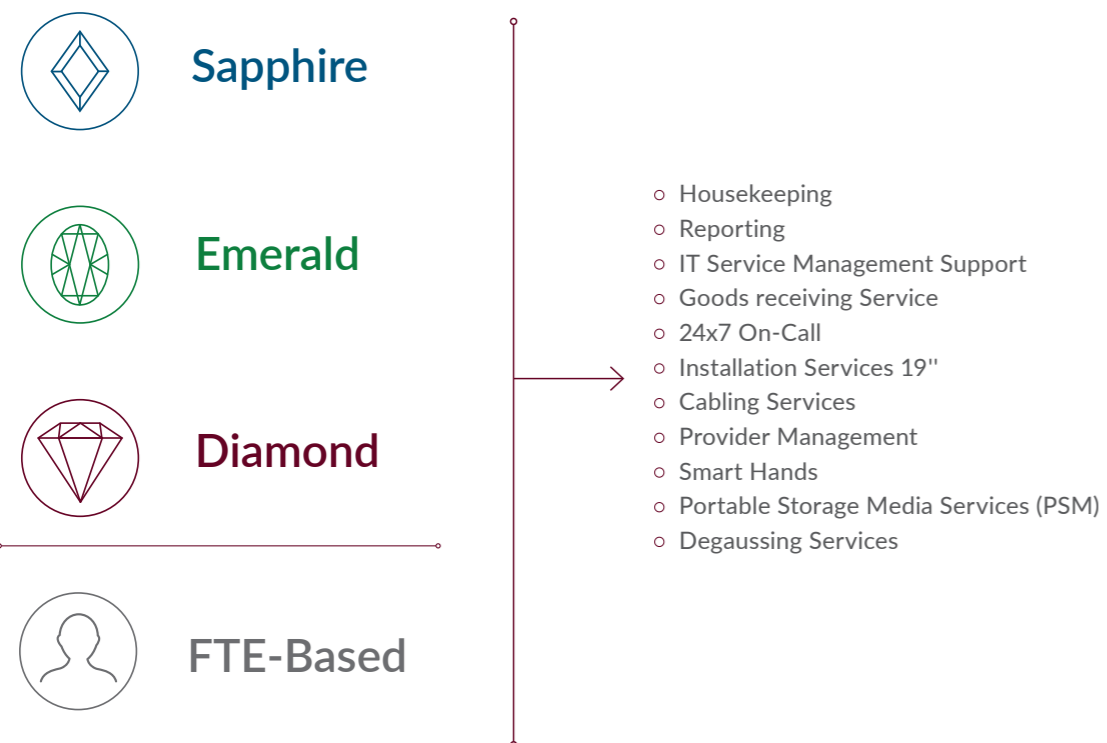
Sapphire

Emerald

Diamond

FTE-Based

- Housekeeping
- Reporting
- IT Service Management Support
- Goods receiving Service
- 24x7 On-Call
- Installation Services 19''
- Cabling Services
- Provider Management
- Smart Hands
- Portable Storage Media Services (PSM)
- Degaussing Services